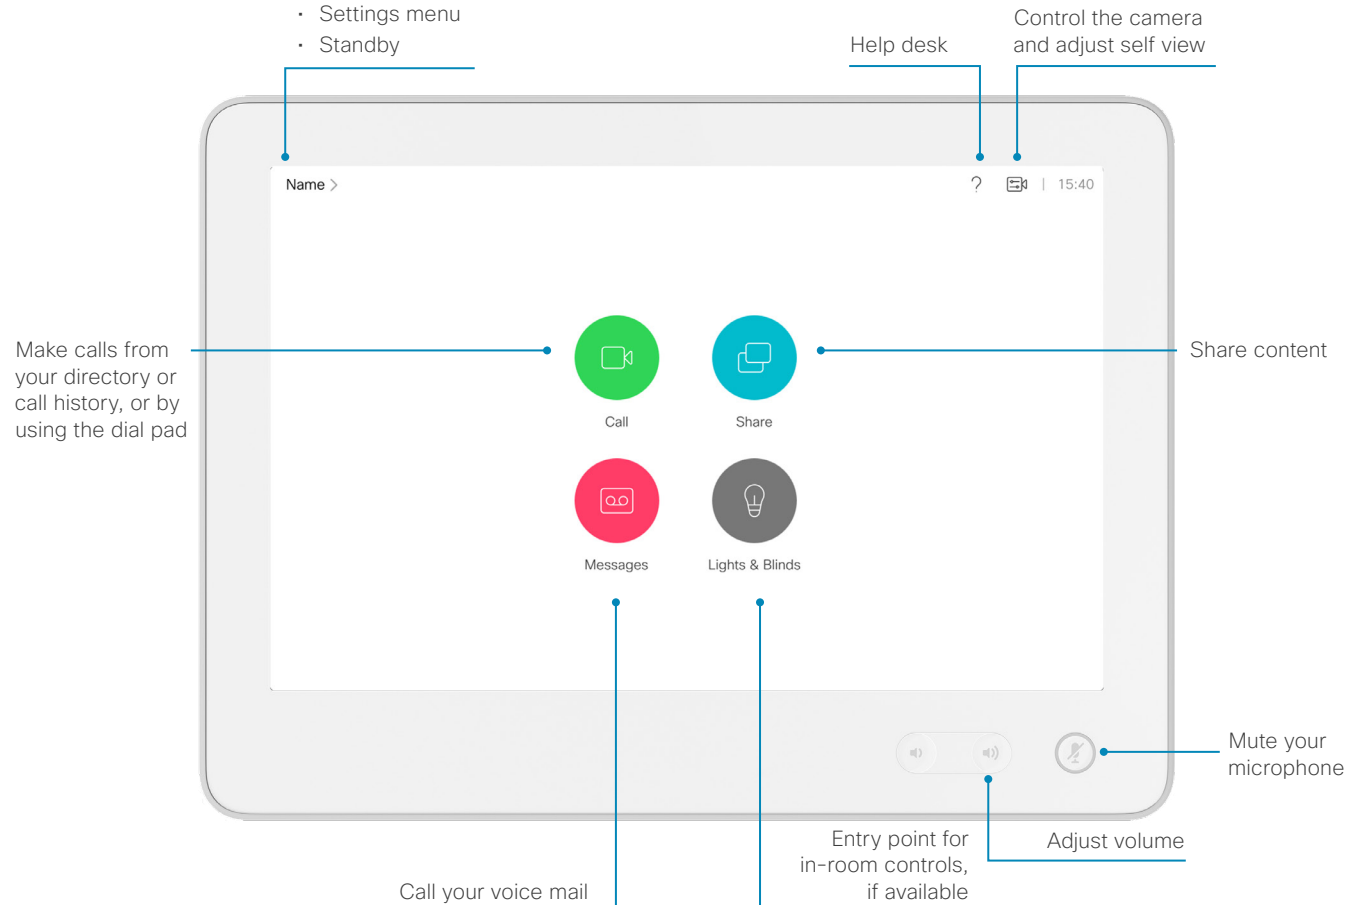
• Settings menu
• Standby

Help desk

Control the camera and adjust self view

Name >

?

| 15:40

Make calls from your directory or call history, or by using the dial pad

Call

Share

Share content

Messages

Lights & Blinds

Mute your microphone

Adjust volume

Entry point for in-room controls, if available

Call your voice mail